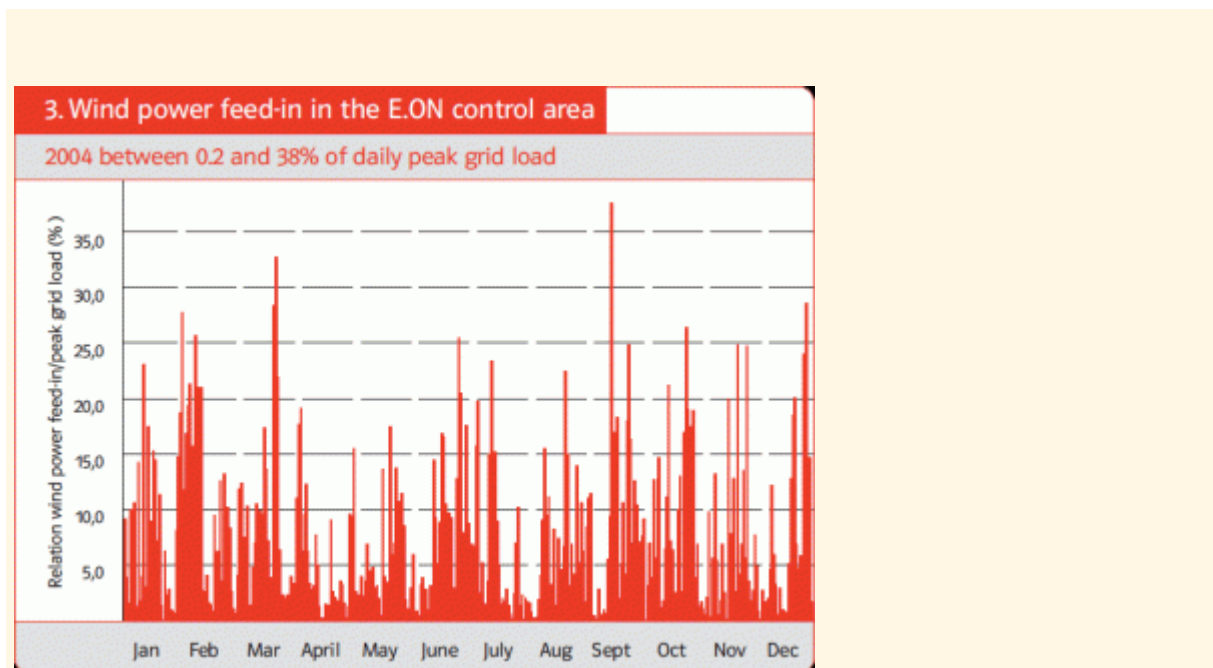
3. Wind power feed-in in the E.ON control area

2004 between 0.2 and 38% of daily peak grid load

Relation wind power feed-in/peak grid load (%)

35,0
30,0
25,0
20,0
15,0
10,0
5,0

Jan Feb Mar April May June July Aug Sept Oct Nov Dec